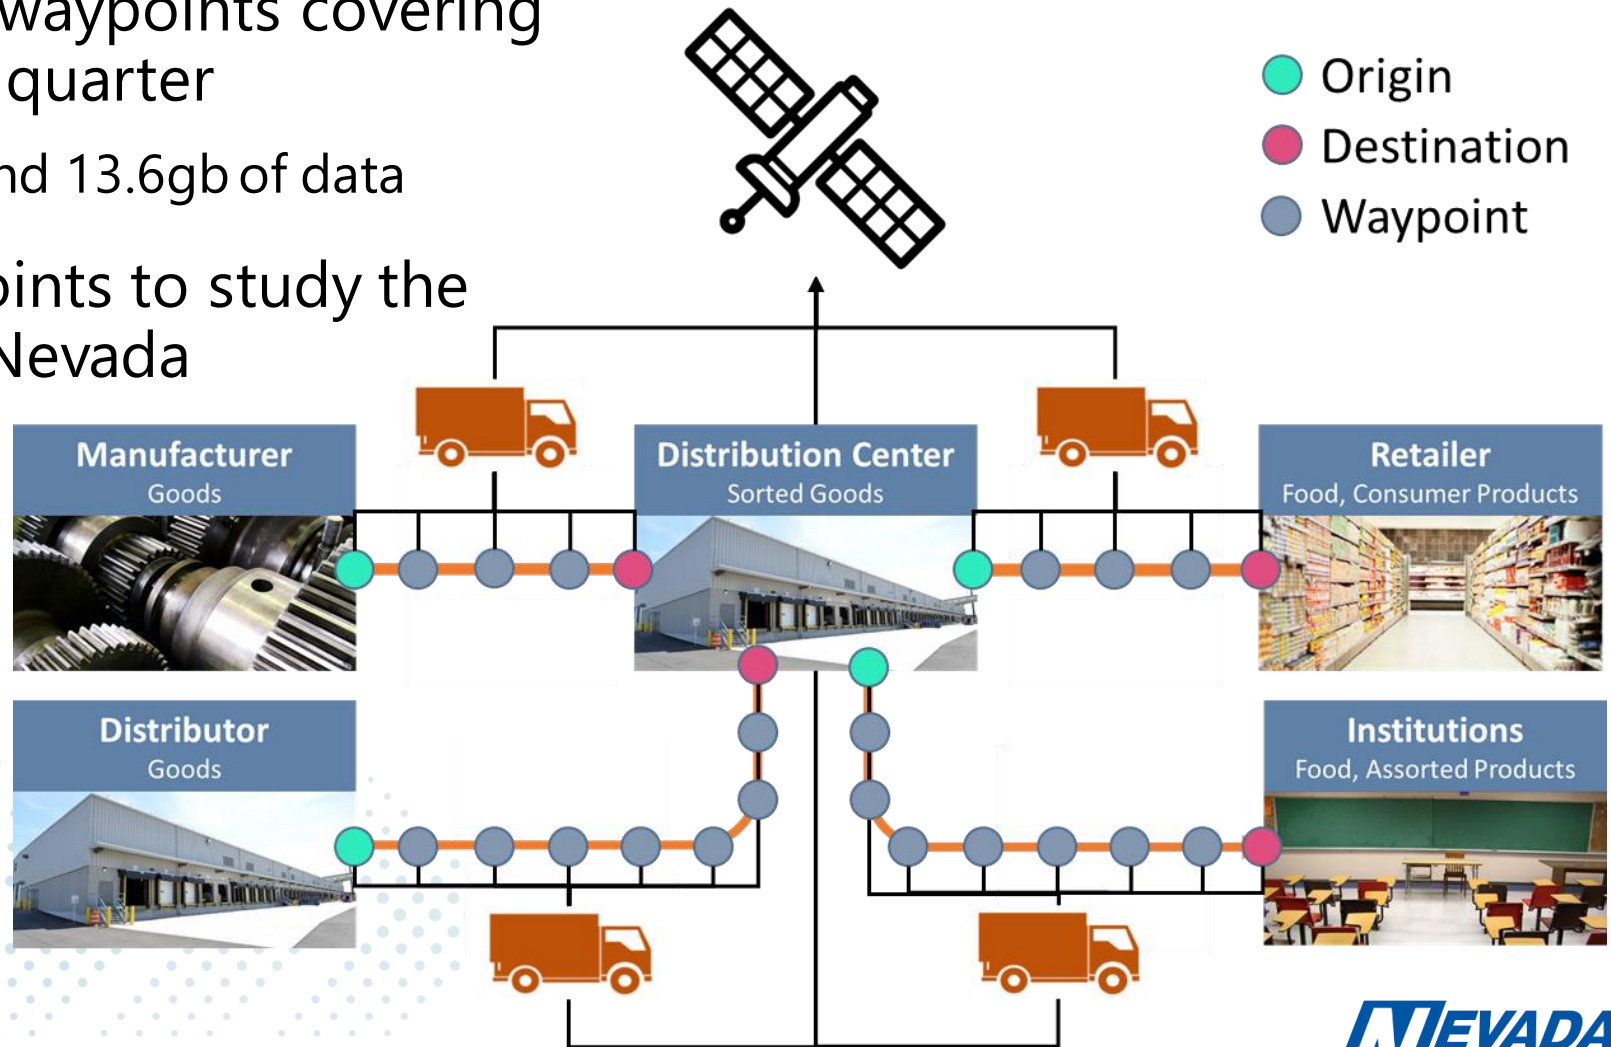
waypoints covering
quarter

nd 13.6gb of data

oints to study the
Nevada

Origin
Destination
Waypoint

Manufacturer
Goods

Distribution Center
Sorted Goods

Retailer
Food, Consumer Products

Distributor
Goods

Institutions
Food, Assorted Products

NEVADA